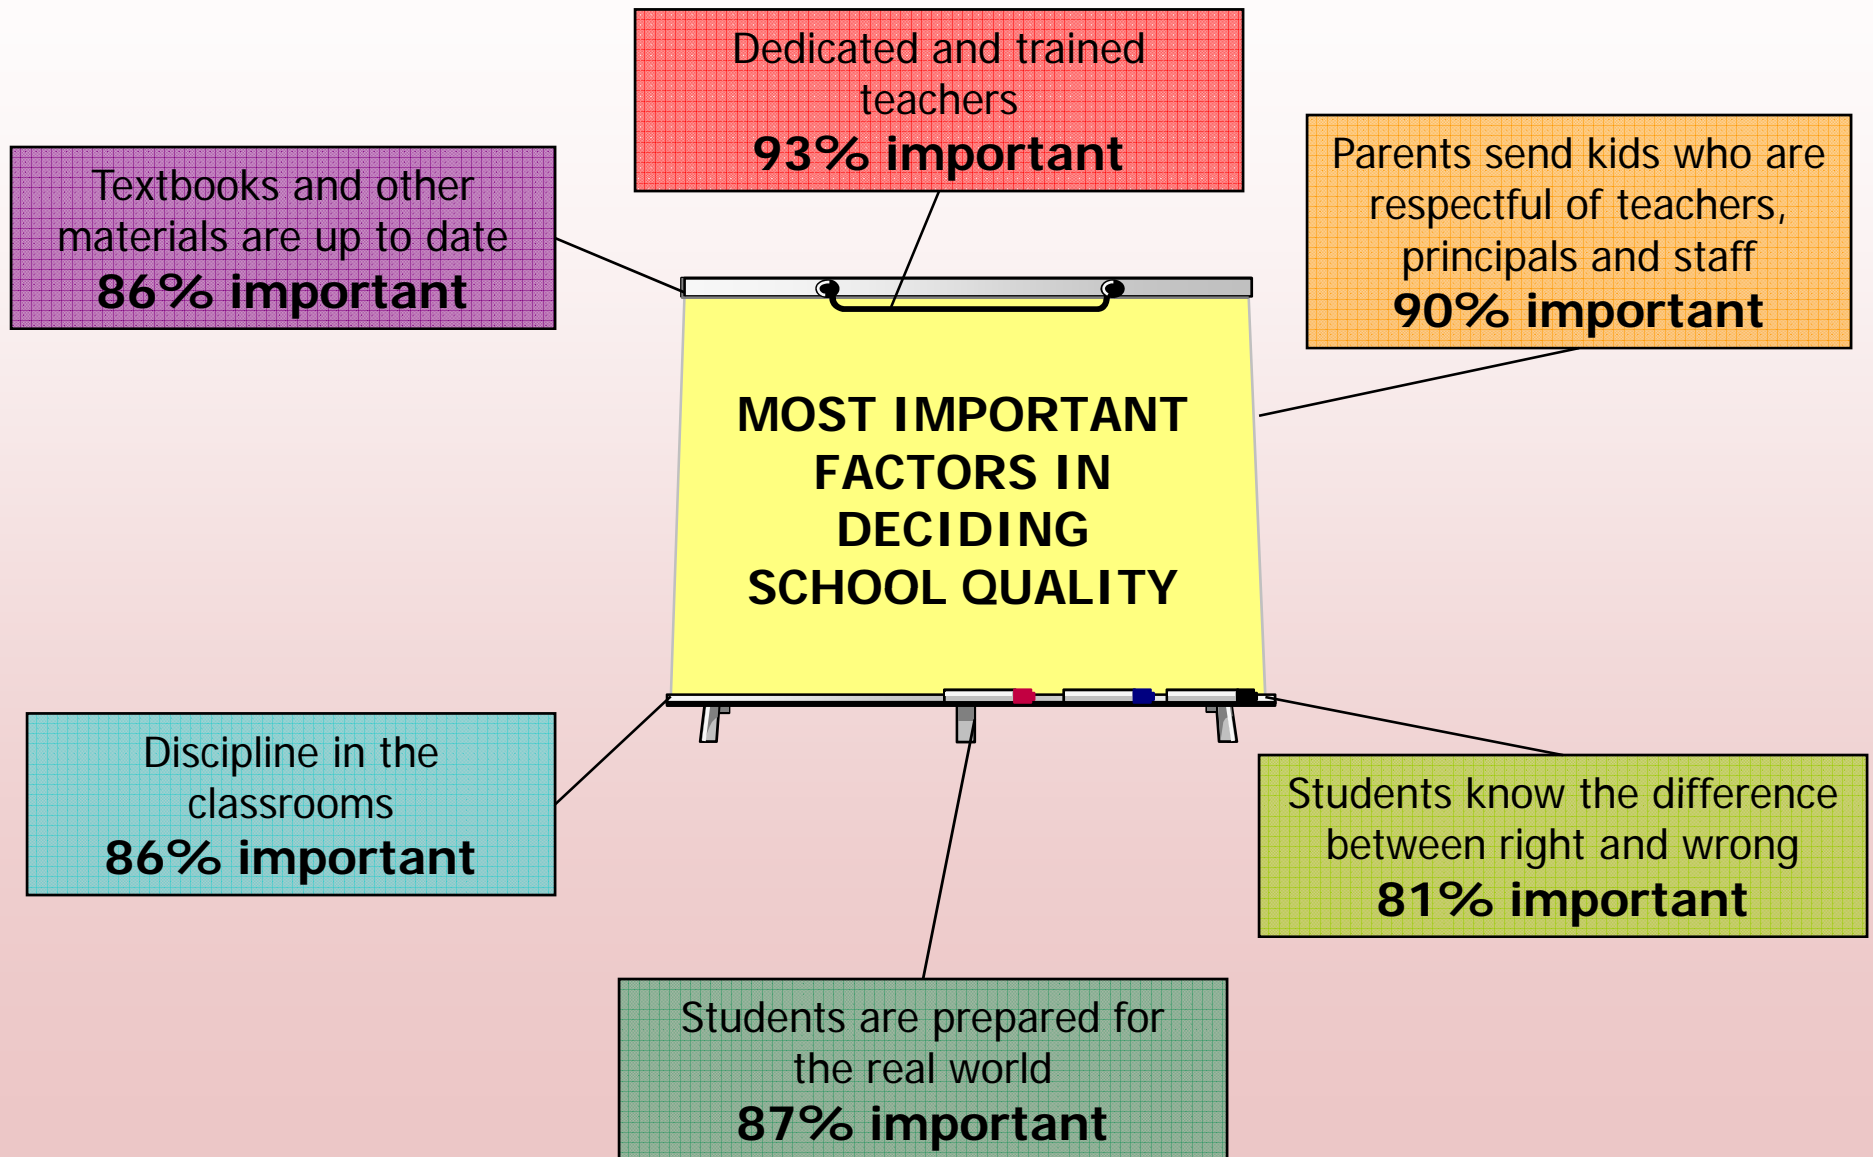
Dedicated and trained teachers
**93% important**

Textbooks and other materials are up to date
**86% important**

Parents send kids who are respectful of teachers, principals and staff
**90% important**

MOST IMPORTANT FACTORS IN DECIDING SCHOOL QUALITY

Discipline in the classrooms
**86% important**

Students know the difference between right and wrong
**81% important**

Students are prepared for the real world
**87% important**